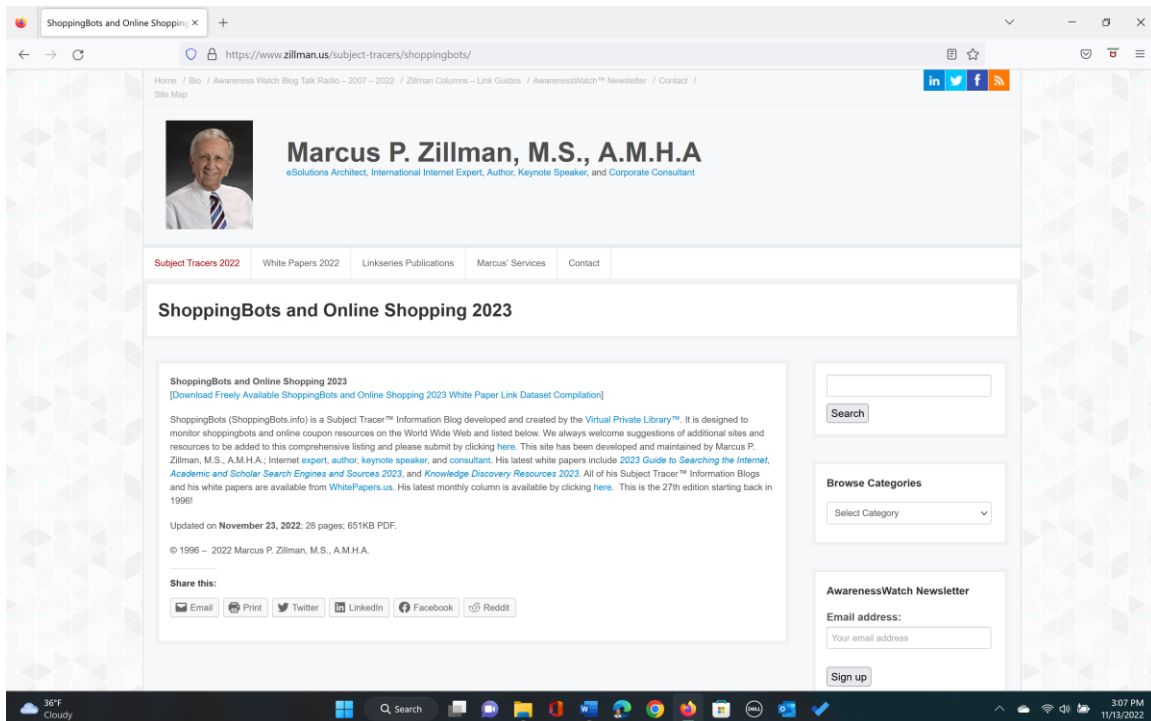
ShoppingBots and Online Shopping ×
+

https://www.zillman.us/subject-tracers/shoppingbots/

Home / Bio / Awareness Watch Blog Talk Radio – 2007 – 2022 / Zillman Columns – Link Guides / AwarenessWatch™ Newsletter / Contact / Site Map

Marcus P. Zillman, M.S., A.M.H.A
eSolutions Architect, International Internet Expert, Author, Keynote Speaker, and Corporate Consultant

Subject Tracers 2022 | White Papers 2022 | Linkseries Publications | Marcus' Services | Contact

ShoppingBots and Online Shopping 2023

ShoppingBots and Online Shopping 2023
[Download Freely Available ShoppingBots and Online Shopping 2023 White Paper Link Dataset Compilation]

ShoppingBots (ShoppingBots.info) is a Subject Tracer™ Information Blog developed and created by the Virtual Private Library™. It is designed to monitor shoppingbots and online coupon resources on the World Wide Web and listed below. We always welcome suggestions of additional sites and resources to be added to this comprehensive listing and please submit by clicking here. This site has been developed and maintained by Marcus P. Zillman, M.S., A.M.H.A.; Internet expert, author, keynote speaker, and consultant. His latest white papers include 2023 Guide to Searching the Internet, Academic and Scholar Search Engines and Sources 2023, and Knowledge Discovery Resources 2023. All of his Subject Tracer™ Information Blogs and his white papers are available from WhitePapers.us. His latest monthly column is available by clicking here. This is the 27th edition starting back in 1996!

Updated on November 23, 2022; 28 pages; 651KB PDF.

© 1996 – 2022 Marcus P. Zillman, M.S., A.M.H.A.

Share this:

Email | Print | Twitter | LinkedIn | Facebook | Reddit

Search

Browse Categories

Select Category

AwarenessWatch Newsletter

Email address:

Your email address

Sign up

36°F
Cloudy

Search

3:07 PM
11/13/2022